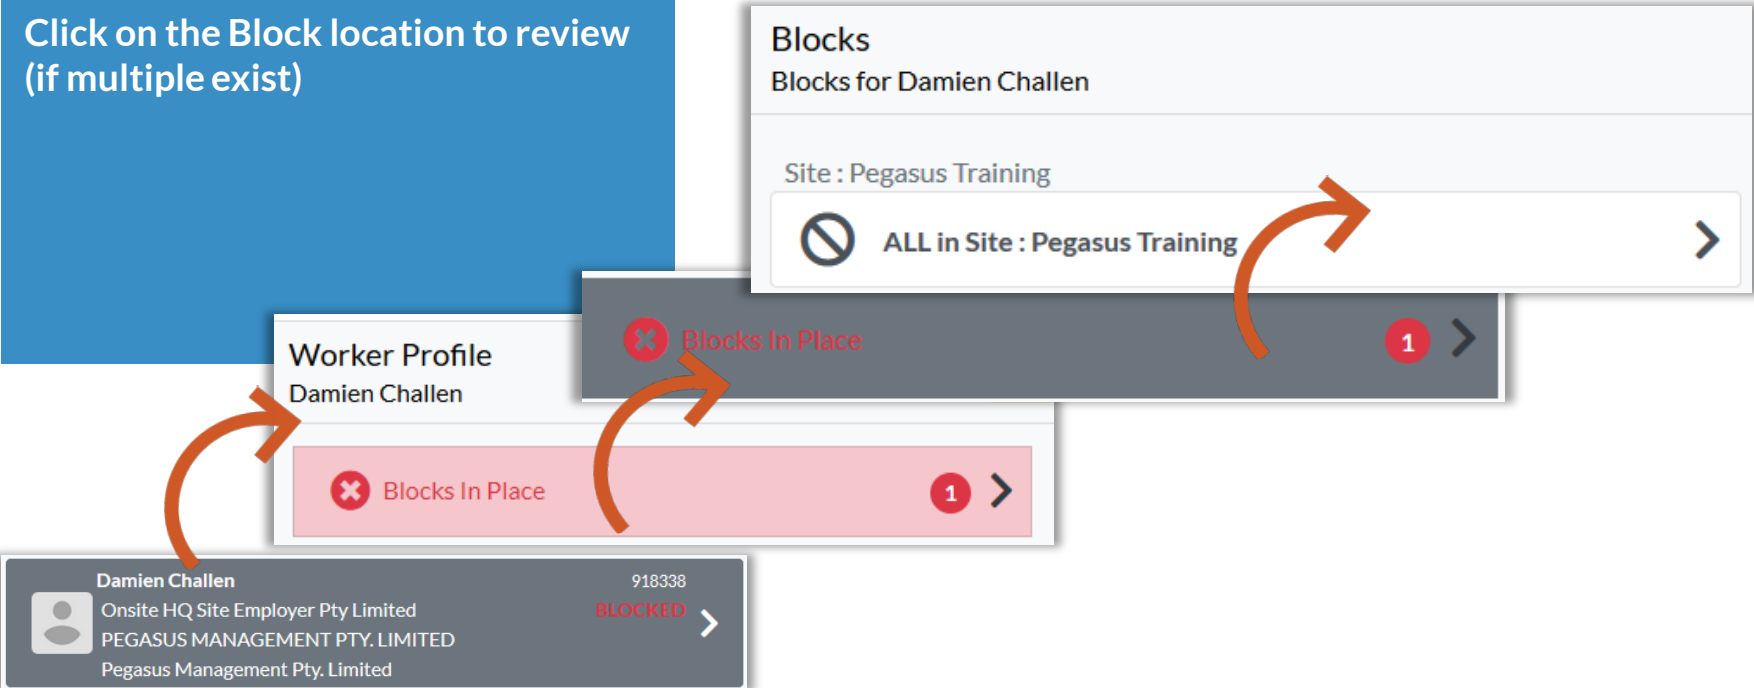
Click on the Block location to review (if multiple exist)

Blocks
Blocks for Damien Challen

Site : Pegasus Training

ALL in Site : Pegasus Training

Blocks In Place
1

Worker Profile
Damien Challen

Blocks In Place
1

Damien Challen
918338
Onsite HQ Site Employer Pty Limited
BLOCKED
PEGASUS MANAGEMENT PTY. LIMITED
Pegasus Management Pty. Limited